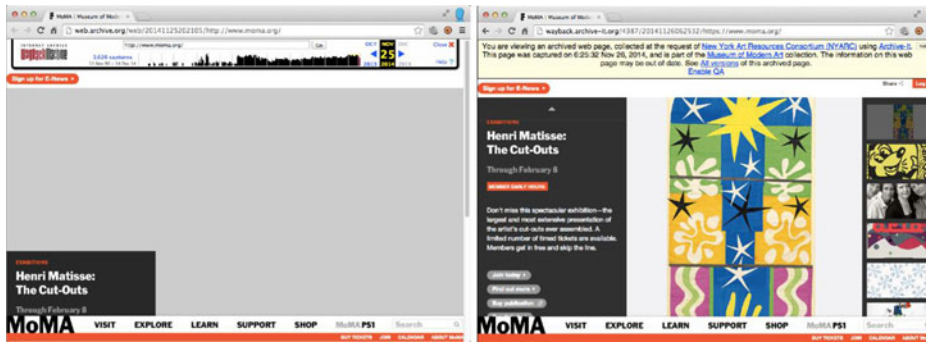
MoMA | Museum of Mod...

web.archive.org/web/20141125202105/http://www.moma.org/

INTERNET ARCHIVE
WayBackMachine

http://www.moma.org/

Go

OCT NOV DEC
25
2013 2014 2015

1,626 captures
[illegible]

Close
Help

Sign up for E-News

EXHIBITIONS

Henri Matisse: The Cut-Outs

Through February 8

MoMA VISIT EXPLORE LEARN SUPPORT SHOP MoMA PS1 Search

MoMA | Museum of Mod...

wayback.archive-it.org/4387/20141126062532/https://www.moma.org/

You are viewing an archived web page, collected at the request of New York Art Resources Consortium (NYARC) using Archive-It. This page was captured on 6:25:32 Nov 26, 2014, and is part of the Museum of Modern Art collection. The information on this web page may be out of date. See All versions of this archived page.
Enable QA

Sign up for E-News

Share Log

EXHIBITIONS

Henri Matisse: The Cut-Outs

Through February 8

MEMBER EARLY HOURS

Don't miss this spectacular exhibition—the largest and most extensive presentation of the artist's cut-outs ever assembled. A limited number of timed tickets are available. Members get in free and skip the line.

Join today
Find out more
Buy publication

MoMA VISIT EXPLORE LEARN SUPPORT SHOP MoMA PS1 Search

BUY TICKETS JOIN CALENDAR ABOUT MoMA